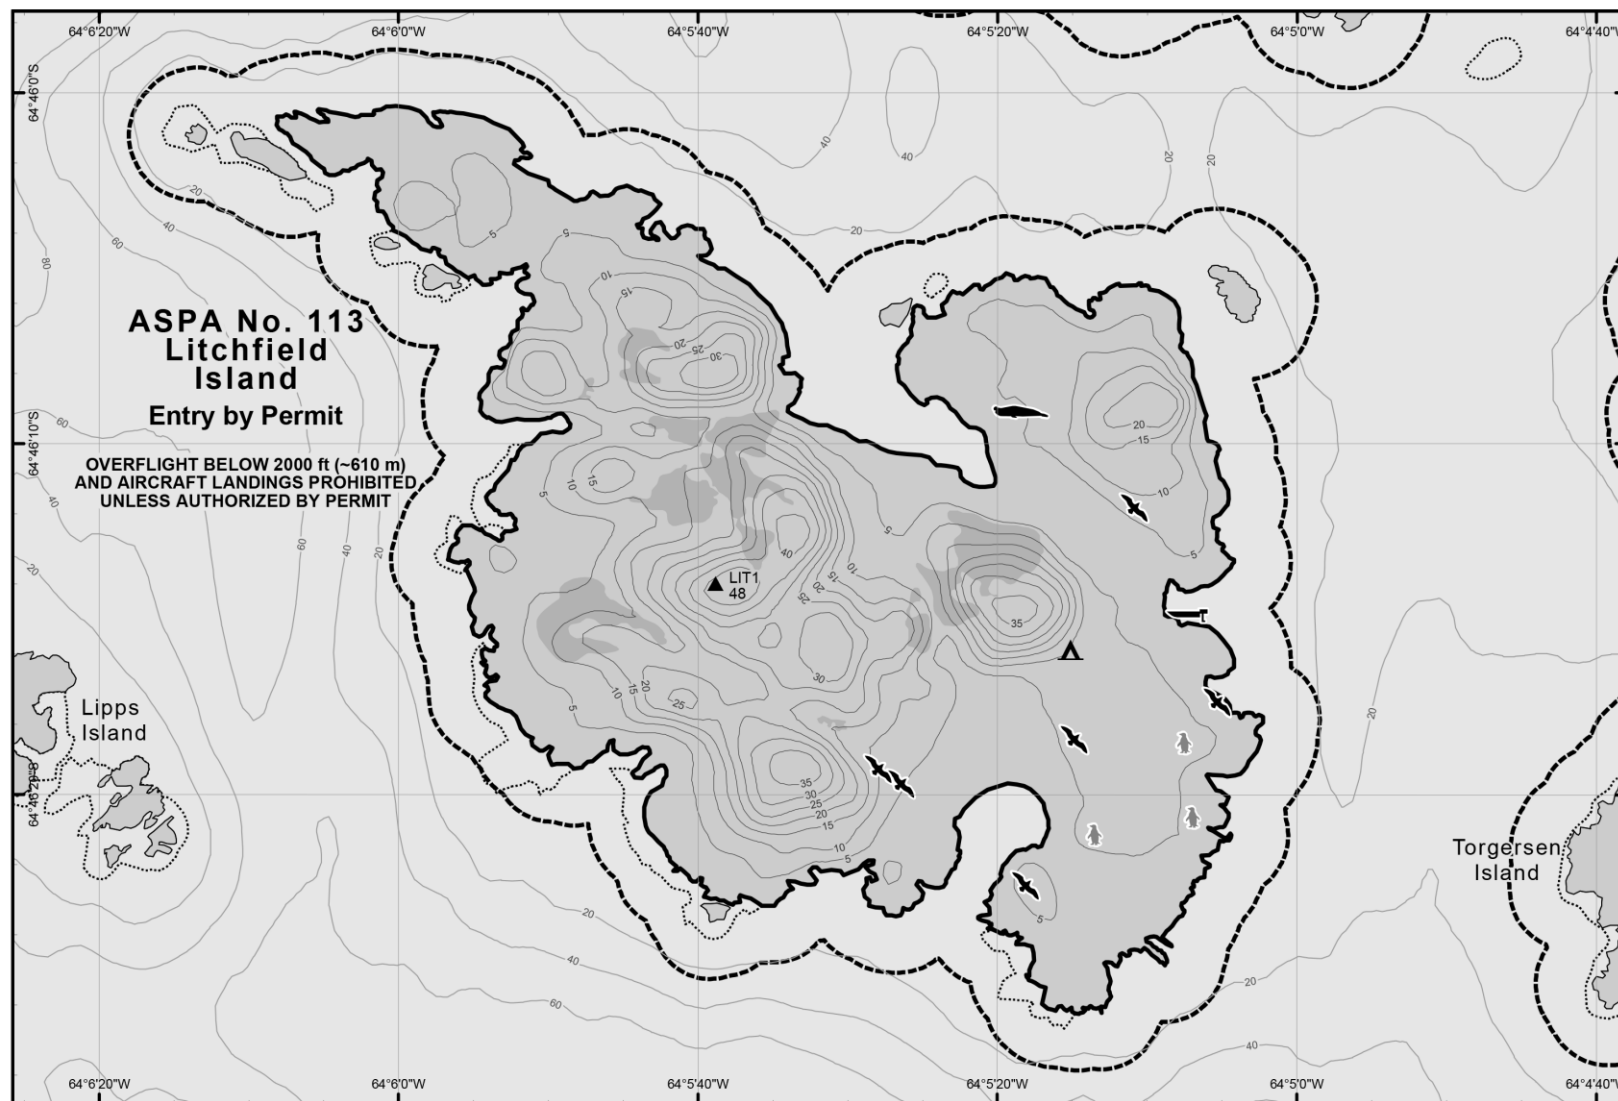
64°6'20"W 64°6'0"W 64°5'40"W 64°5'20"W 64°5'0"W 64°4'40"W

64°46'0"S

ASPA No. 113
Litchfield
Island
Entry by Permit

OVERFLIGHT BELOW 2000 ft (~610 m)
AND AIRCRAFT LANDINGS PROHIBITED
UNLESS AUTHORIZED BY PERMIT

64°46'10"S

64°46'20"S

Lipps
Island

LIT1
48

Torgersen
Island

40 40 20 20 20 40 60 80 60 40 20 60 40 20 20 5 5 10 15 20 25 30 5 10 15 5 40 15 20 25 10 15 20 25 30 35 30 25 20 15 10 5 35 20 15 10 5 20 15 10 5 5 20 20 40 60 20 40

64°6'20"W 64°6'0"W 64°5'40"W 64°5'20"W 64°5'0"W 64°4'40"W